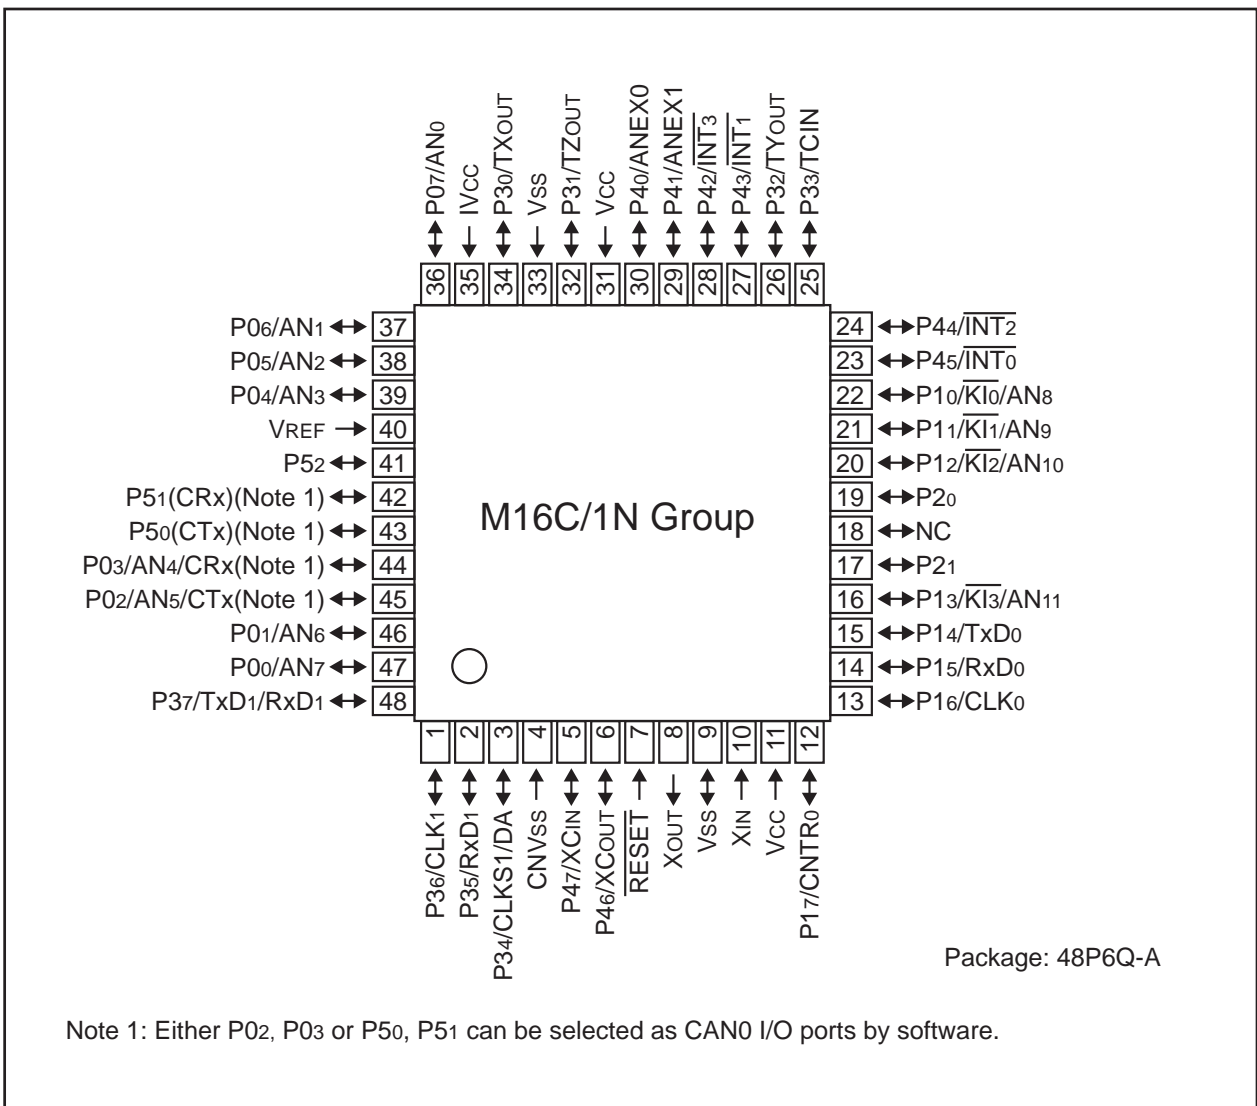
P0₇/AN₀ 36
IVcc 35
P3₀/TXout 34
Vss 33
P3₁/TZout 32
Vcc 31
P4₀/ANEX0 30
P4₁/ANEX1 29
P4₂/$\overline{INT_3}$ 28
P4₃/$\overline{INT_1}$ 27
P3₂/TYout 26
P3₃/TCIN 25

P0₆/AN₁ 37
P0₅/AN₂ 38
P0₄/AN₃ 39
VREF 40
P5₂ 41
P5₁(CRx)(Note 1) 42
P5₀(CTx)(Note 1) 43
P0₃/AN₄/CRx(Note 1) 44
P0₂/AN₅/CTx(Note 1) 45
P0₁/AN₆ 46
P0₀/AN₇ 47
P3₇/TxD₁/RxD₁ 48

M16C/1N Group

24 P4₄/$\overline{INT_2}$
23 P4₅/$\overline{INT_0}$
22 P1₀/$\overline{KI_0}$/AN₈
21 P1₁/$\overline{KI_1}$/AN₉
20 P1₂/$\overline{KI_2}$/AN₁₀
19 P2₀
18 NC
17 P2₁
16 P1₃/$\overline{KI_3}$/AN₁₁
15 P1₄/TxD₀
14 P1₅/RxD₀
13 P1₆/CLK₀

1 P3₆/CLK₁
2 P3₅/RxD₁
3 P3₄/CLKS1/DA
4 CNVss
5 P4₇/XCIN
6 P4₆/XCOUT
7 $\overline{RESET}$
8 XOUT
9 Vss
10 XIN
11 Vcc
12 P1₇/CNTR₀

Package: 48P6Q-A

Note 1: Either P0₂, P0₃ or P5₀, P5₁ can be selected as CAN0 I/O ports by software.